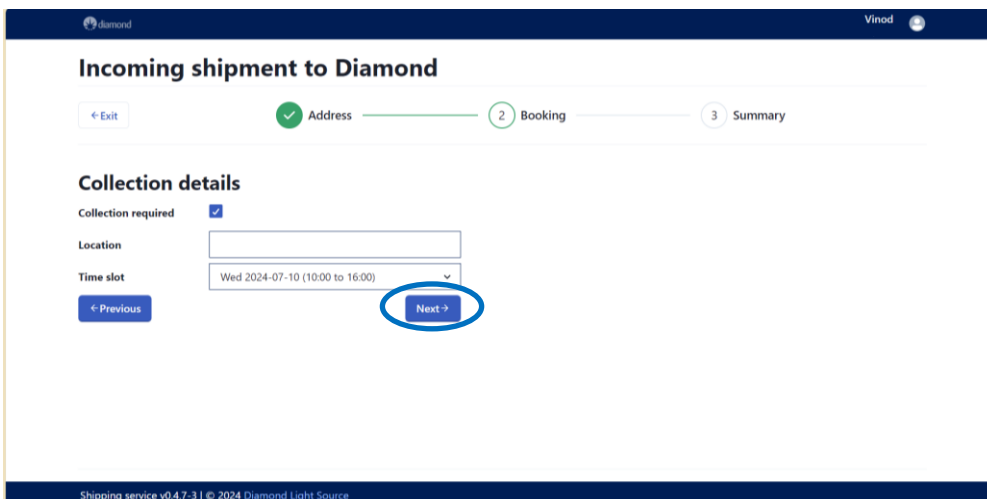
diamond

Vinod

Incoming shipment to Diamond

← Exit

Address

2 Booking

3 Summary

Collection details

Collection required

Location

Time slot

Wed 2024-07-10 (10:00 to 16:00)

← Previous

Next →

Shipping service v0.4.7-3 | © 2024 Diamond Light Source